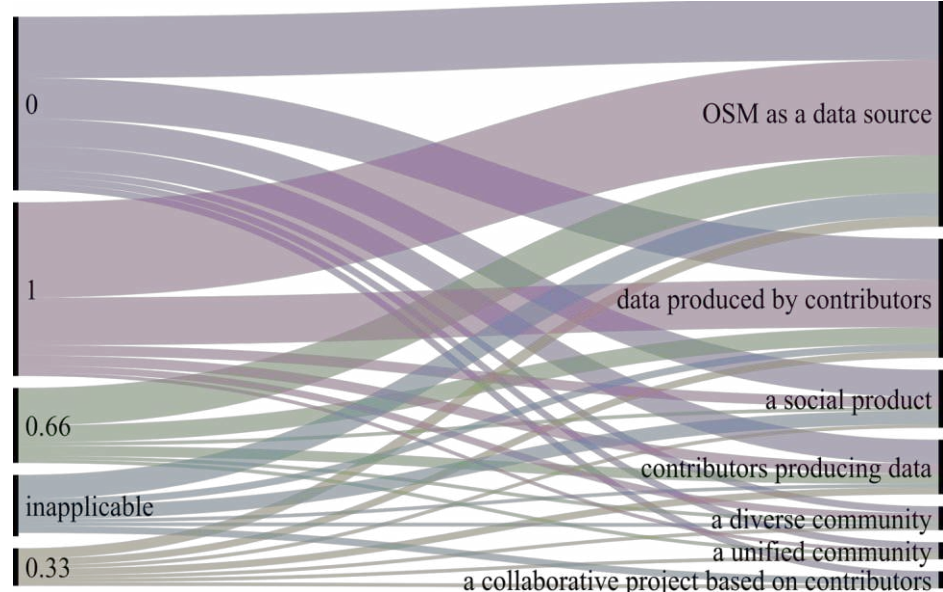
0
1
0.66
inapplicable
0.33
OSM as a data source
data produced by contributors
a social product
contributors producing data
a diverse community
a unified community
a collaborative project based on contributors